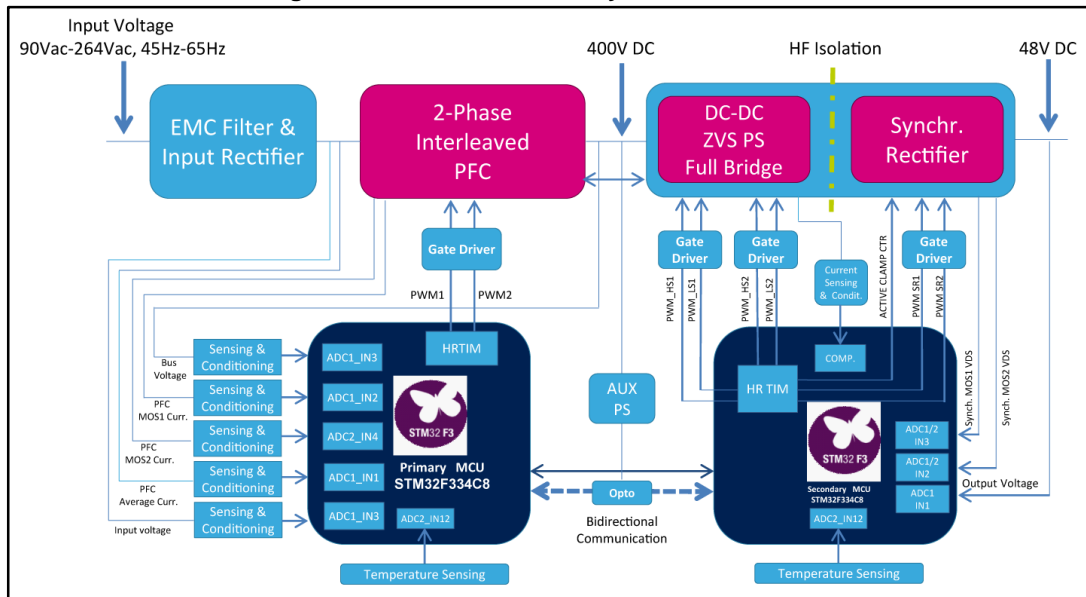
Input Voltage
90Vac-264Vac, 45Hz-65Hz

400V DC

HF Isolation

48V DC

EMC Filter & Input Rectifier

2-Phase Interleaved PFC

DC-DC ZVS PS Full Bridge

Synchr. Rectifier

Gate Driver

PWM1

PWM2

Gate Driver

Gate Driver

Current Sensing & Condit.

ACTIVE CLAMP CTR

Gate Driver

PWM_HS1

PWM_LS1

PWM_HS2

PWM_LS2

PWM SR1

PWM SR2

Synch. MOS1 VDS

Synch. MOS2 VDS

Bus Voltage

Sensing & Conditioning

PFC MOS1 Curr.

Sensing & Conditioning

PFC MOS2 Curr.

Sensing & Conditioning

PFC Average Curr.

Sensing & Conditioning

Input voltage

Sensing & Conditioning

ADC1_IN3

ADC1_IN2

ADC2_IN4

ADC1_IN1

ADC1_IN3

HRTIM

STM32 F3

Primary MCU
STM32F334C8

ADC2_IN12

AUX PS

Opto

Bidirectional Communication

COMP.

HR TIM

STM32 F3

Secondary MCU
STM32F334C8

ADC1/2 IN3

ADC1/2 IN2

ADC1 IN1

Output Voltage

ADC2_IN12

Temperature Sensing

Temperature Sensing